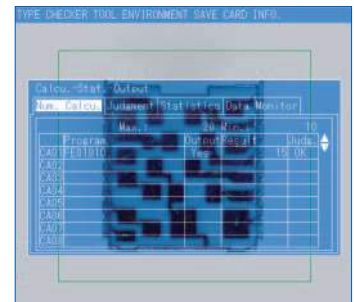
TYPE CHECKER TOOL ENVIRONMENT SAVE CARD INFO.

Calcu.-Stat.-Output

Num. Calcu. Judgment Statistics Data Monitor

| | Max.: | 20 | Min.: | 10 |
|---|---|---|---|---|
| | Program | Output | Result | Jude. |
| CA01 | TEST010 | Yes | 15 | OK |
| CA02 | | | | |
| CA03 | | | | |
| CA04 | | | | |
| CA05 | | | | |
| CA06 | | | | |
| CA07 | | | | |
| CA08 | | | | |